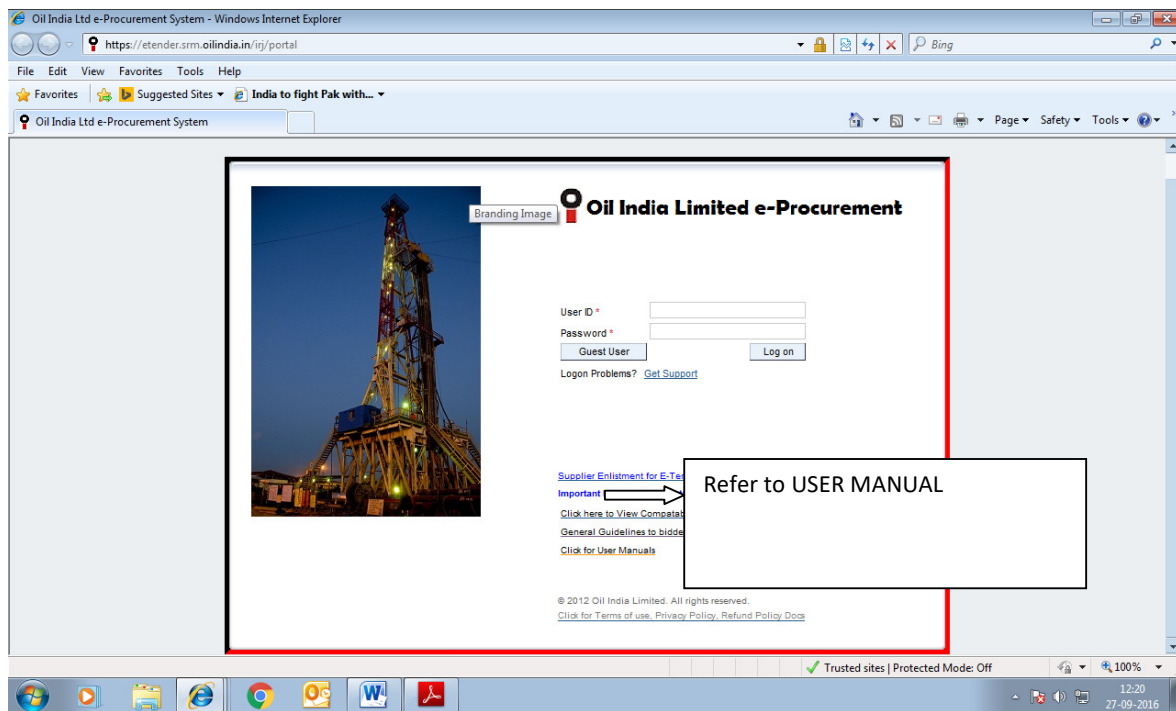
Oil India Ltd e-Procurement System - Windows Internet Explorer

https://etender.srm.oilindia.in/irj/portal

Bing

File Edit View Favorites Tools Help

Favorites Suggested Sites India to fight Pak with...

Oil India Ltd e-Procurement System

Page Safety Tools

Branding Image

Oil India Limited e-Procurement

User ID *

Password *

Guest User

Log on

Logon Problems? Get Support

Supplier Enlistment for E-Te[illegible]

Important

Click here to View Compatab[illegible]

General Guidelines to bidde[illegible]

Click for User Manuals

Refer to USER MANUAL

© 2012 Oil India Limited. All rights reserved.

Click for Terms of use, Privacy Policy, Refund Policy Docs

Trusted sites | Protected Mode: Off

100%

12:20

27-09-2016